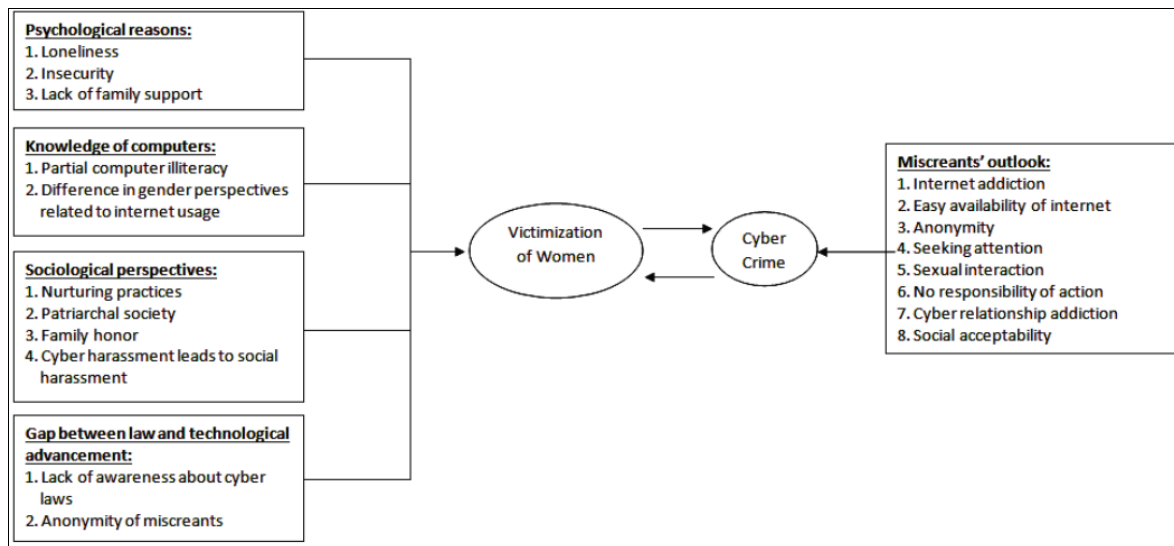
Psychological reasons:
1. Loneliness
2. Insecurity
3. Lack of family support

Knowledge of computers:
1. Partial computer illiteracy
2. Difference in gender perspectives related to internet usage

Sociological perspectives:
1. Nurturing practices
2. Patriarchal society
3. Family honor
4. Cyber harassment leads to social harassment

Gap between law and technological advancement:
1. Lack of awareness about cyber laws
2. Anonymity of miscreants

Victimization of Women

Cyber Crime

Miscreants' outlook:
1. Internet addiction
2. Easy availability of internet
3. Anonymity
4. Seeking attention
5. Sexual interaction
6. No responsibility of action
7. Cyber relationship addiction
8. Social acceptability